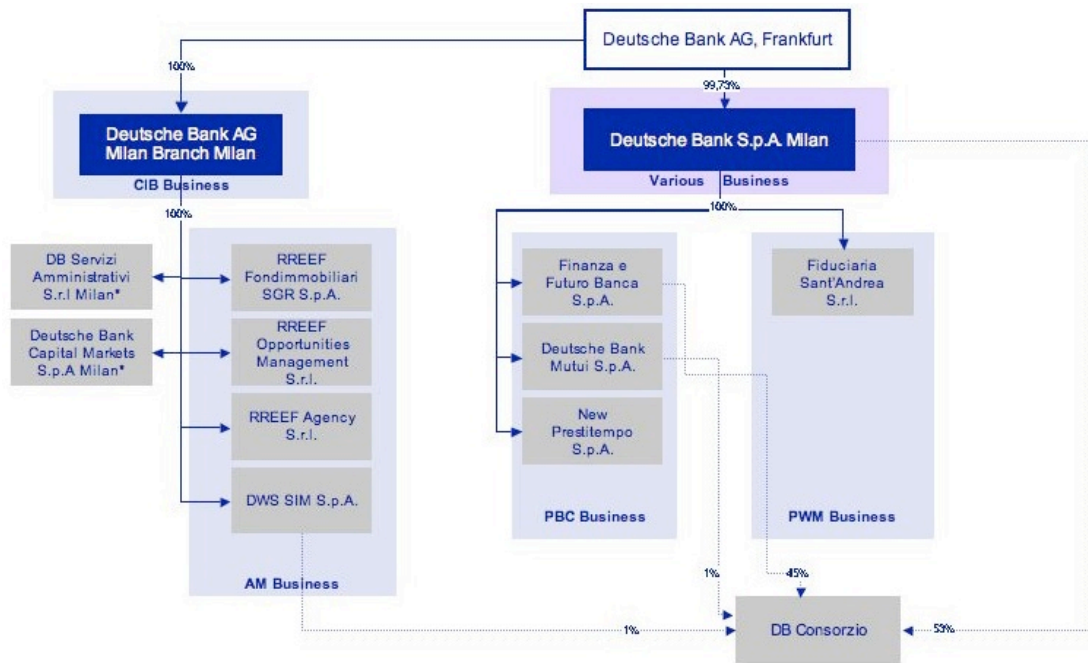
Deutsche Bank AG, Frankfurt

100%

99,73%

Deutsche Bank AG Milan Branch Milan

CIB Business

Deutsche Bank S.p.A. Milan

Various Business

100%

100%

DB Servizi Amministrativi S.r.l Milan*

Deutsche Bank Capital Markets S.p.A Milan*

RREEF Fondimmobiliari SGR S.p.A.

RREEF Opportunities Management S.r.l.

RREEF Agency S.r.l.

DWS SIM S.p.A.

AM Business

Finanza e Futuro Banca S.p.A.

Deutsche Bank Mutui S.p.A.

New Prestitempo S.p.A.

PBC Business

Fiduciaria Sant'Andrea S.r.l.

PWM Business

1%

45%

1%

DB Consorzio

53%